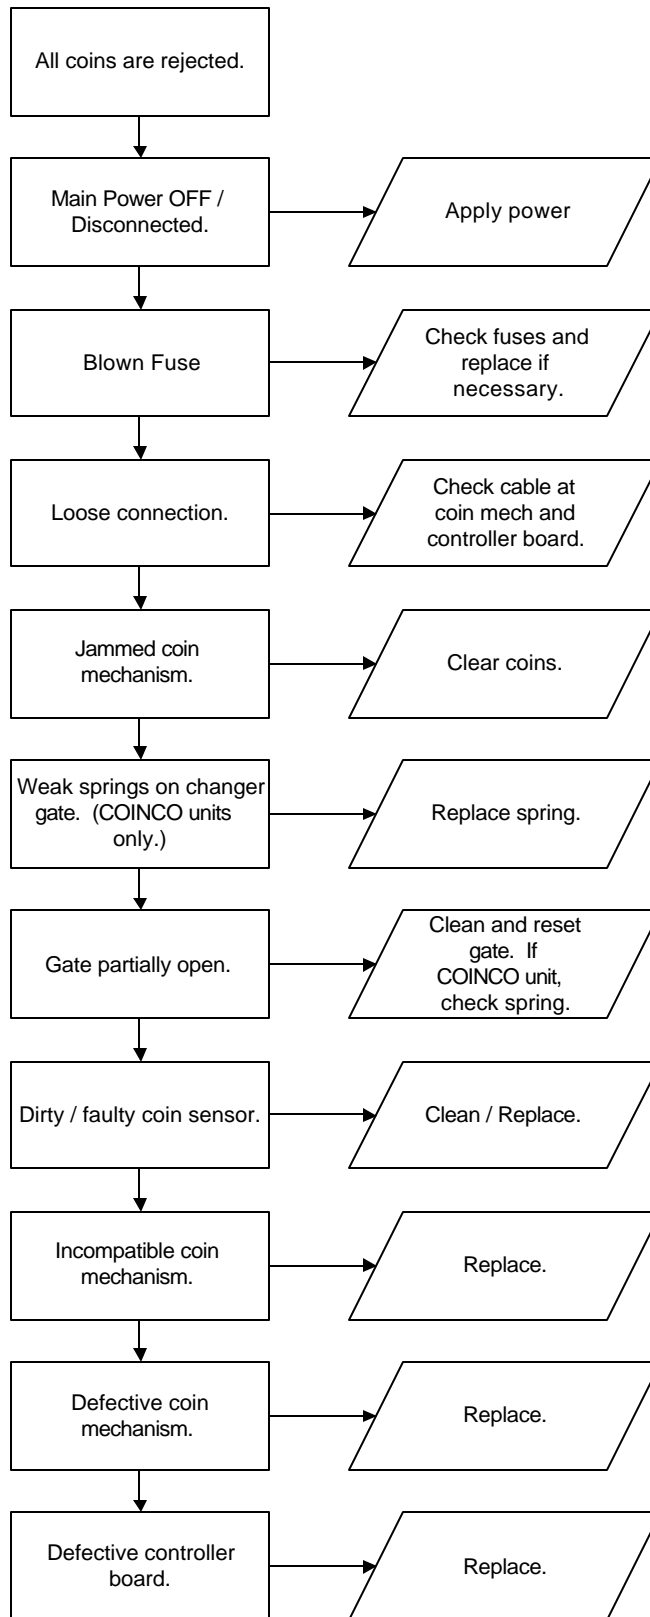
All coins are rejected.

Main Power OFF / Disconnected.

Apply power

Blown Fuse

Check fuses and replace if necessary.

Loose connection.

Check cable at coin mech and controller board.

Jammed coin mechanism.

Clear coins.

Weak springs on changer gate. (COINCO units only.)

Replace spring.

Gate partially open.

Clean and reset gate. If COINCO unit, check spring.

Dirty / faulty coin sensor.

Clean / Replace.

Incompatible coin mechanism.

Replace.

Defective coin mechanism.

Replace.

Defective controller board.

Replace.